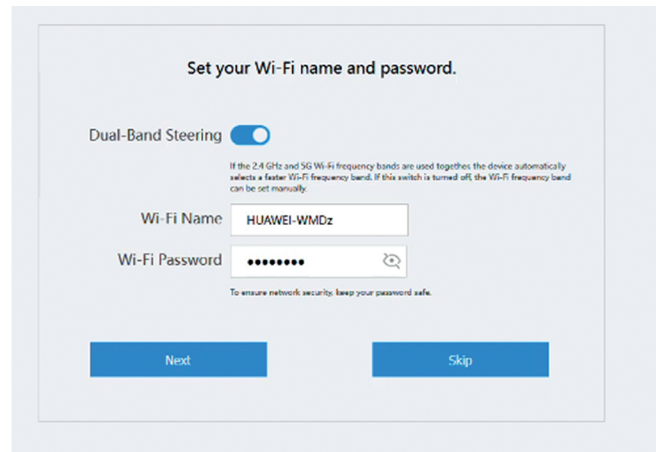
Set your Wi-Fi name and password.

Dual-Band Steering

If the 2.4 GHz and 5G Wi-Fi frequency bands are used togethes the device automatically selects a faster Wi-Fi frequency band. If this switch is turned off, the Wi-Fi frequency band can be set manually.

Wi-Fi Name HUAWEI-WMDz

Wi-Fi Password ••••••••

To ensure network security, keep your password safe.

Next

Skip